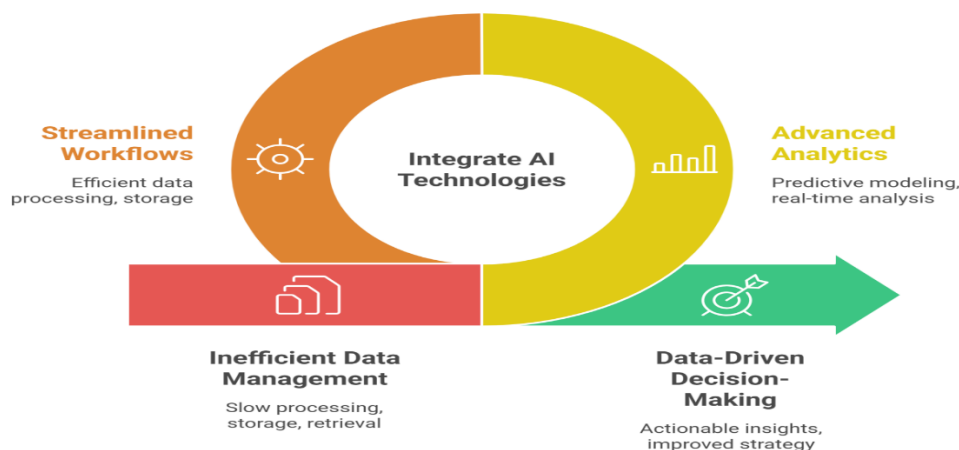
Streamlined Workflows

Efficient data processing, storage

Integrate AI Technologies

Advanced Analytics

Predictive modeling, real-time analysis

Inefficient Data Management

Slow processing, storage, retrieval

Data-Driven Decision-Making

Actionable insights, improved strategy